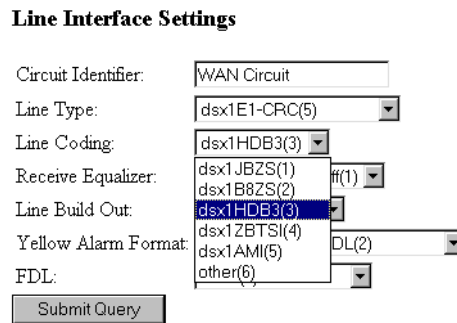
**Line Interface Settings**

Circuit Identifier: WAN Circuit

Line Type: dsx1E1-CRC(5)

Line Coding: dsx1HDB3(3)

dsx1JBZS(1)
dsx1B8ZS(2)
dsx1HDB3(3)
dsx1ZBTSI(4)
dsx1AMI(5)
other(6)

Receive Equalizer: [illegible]ff(1)

Line Build Out:

Yellow Alarm Format: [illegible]DL(2)

FDL:

Submit Query